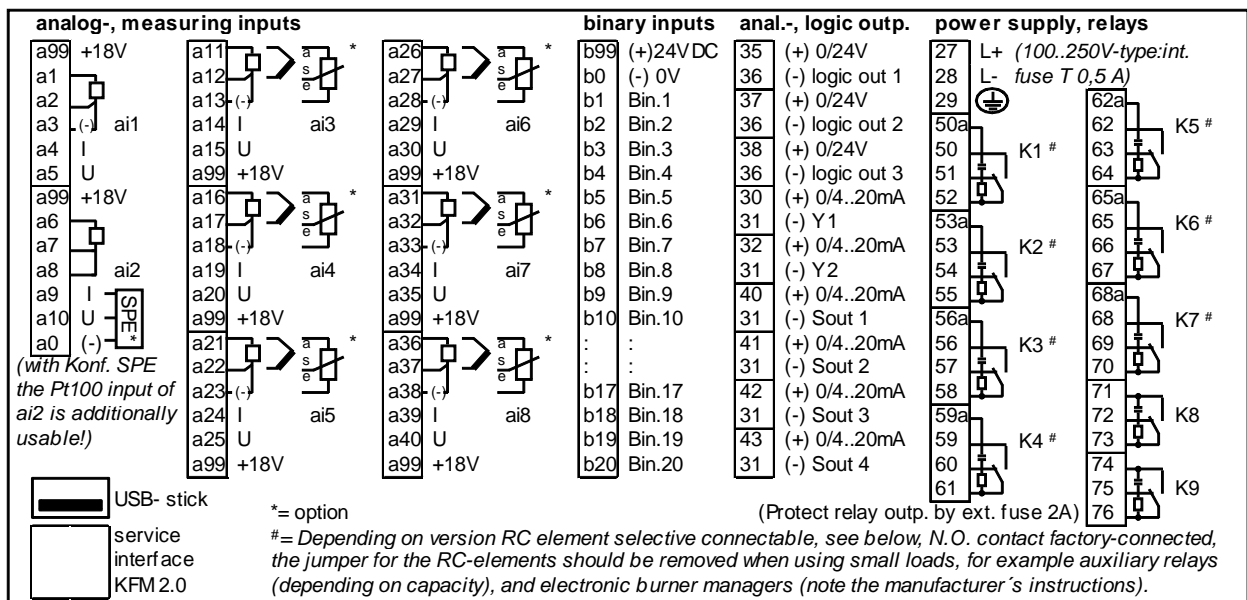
analog-, measuring inputs

| | |
|---|---|
| a99 | +18V |
| a1 | |
| a2 | |
| a3 | (-) ai1 |
| a4 | I |
| a5 | U |
| a99 | +18V |
| a6 | |
| a7 | |
| a8 | ai2 |
| a9 | I SPE* |
| a10 | U |
| a0 | (-) |

(with Konf. SPE the Pt100 input of ai2 is additionally usable!)

| | |
|---|---|
| a11 | a s e * |
| a12 | |
| a13 | (-) |
| a14 | I ai3 |
| a15 | U |
| a99 | +18V |
| a16 | a s e * |
| a17 | |
| a18 | (-) |
| a19 | I ai4 |
| a20 | U |
| a99 | +18V |
| a21 | a s e * |
| a22 | |
| a23 | (-) |
| a24 | I ai5 |
| a25 | U |
| a99 | +18V |

| | |
|---|---|
| a26 | a s e * |
| a27 | |
| a28 | (-) |
| a29 | I ai6 |
| a30 | U |
| a99 | +18V |
| a31 | a s e * |
| a32 | |
| a33 | (-) |
| a34 | I ai7 |
| a35 | U |
| a99 | +18V |
| a36 | a s e * |
| a37 | |
| a38 | (-) |
| a39 | I ai8 |
| a40 | U |
| a99 | +18V |

binary inputs

| | |
|---|---|
| b99 | (+)24VDC |
| b0 | (-) 0V |
| b1 | Bin.1 |
| b2 | Bin.2 |
| b3 | Bin.3 |
| b4 | Bin.4 |
| b5 | Bin.5 |
| b6 | Bin.6 |
| b7 | Bin.7 |
| b8 | Bin.8 |
| b9 | Bin.9 |
| b10 | Bin.10 |
| : | : |
| : | : |
| b17 | Bin.17 |
| b18 | Bin.18 |
| b19 | Bin.19 |
| b20 | Bin.20 |

anal.-, logic outp.

| | |
|---|---|
| 35 | (+) 0/24V |
| 36 | (-) logic out 1 |
| 37 | (+) 0/24V |
| 36 | (-) logic out 2 |
| 38 | (+) 0/24V |
| 36 | (-) logic out 3 |
| 30 | (+) 0/4..20mA |
| 31 | (-) Y1 |
| 32 | (+) 0/4..20mA |
| 31 | (-) Y2 |
| 40 | (+) 0/4..20mA |
| 31 | (-) Sout 1 |
| 41 | (+) 0/4..20mA |
| 31 | (-) Sout 2 |
| 42 | (+) 0/4..20mA |
| 31 | (-) Sout 3 |
| 43 | (+) 0/4..20mA |
| 31 | (-) Sout 4 |

power supply, relays

27 L+ (100..250V-type:int.
28 L- fuse T 0,5 A)
29

50a, 50, 51, 52 K1 #
53a, 53, 54, 55 K2 #
56a, 56, 57, 58 K3 #
59a, 59, 60, 61 K4 #
62a, 62, 63, 64 K5 #
65a, 65, 66, 67 K6 #
68a, 68, 69, 70 K7 #
71, 72, 73 K8
74, 75, 76 K9

USB- stick

service interface KFM 2.0

*= option

(Protect relay outp. by ext. fuse 2A)

#= Depending on version RC element selective connectable, see below, N.O. contact factory-connected, the jumper for the RC-elements should be removed when using small loads, for example auxiliary relays (depending on capacity), and electronic burner managers (note the manufacturer´s instructions).